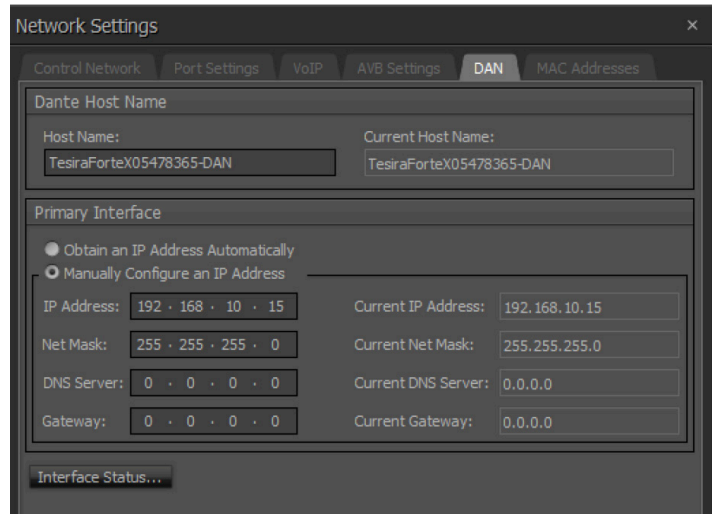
Network Settings ×

Control Network | Port Settings | VoIP | AVB Settings | DAN | MAC Addresses

Dante Host Name

Host Name: TesiraForteX05478365-DAN

Current Host Name: TesiraForteX05478365-DAN

Primary Interface

Obtain an IP Address Automatically

Manually Configure an IP Address

IP Address: 192 . 168 . 10 . 15

Current IP Address: 192.168.10.15

Net Mask: 255 . 255 . 255 . 0

Current Net Mask: 255.255.255.0

DNS Server: 0 . 0 . 0 . 0

Current DNS Server: 0.0.0.0

Gateway: 0 . 0 . 0 . 0

Current Gateway: 0.0.0.0

Interface Status...